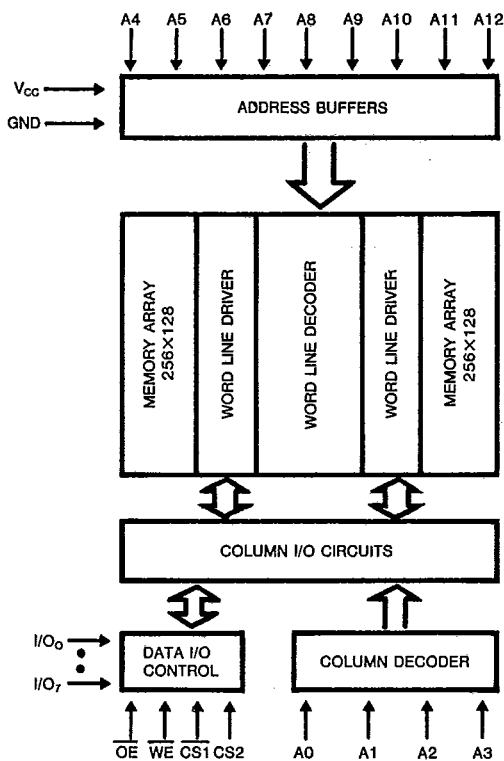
A4 A5 A6 A7 A8 A9 A10 A11 A12

$V_{CC}$

GND

ADDRESS BUFFERS

MEMORY ARRAY 256×128

WORD LINE DRIVER

WORD LINE DECODER

WORD LINE DRIVER

MEMORY ARRAY 256×128

COLUMN I/O CIRCUITS

$I/O_0$

$I/O_7$

DATA I/O CONTROL

COLUMN DECODER

$\overline{OE}$ $\overline{WE}$ $\overline{CS1}$ CS2

A0 A1 A2 A3